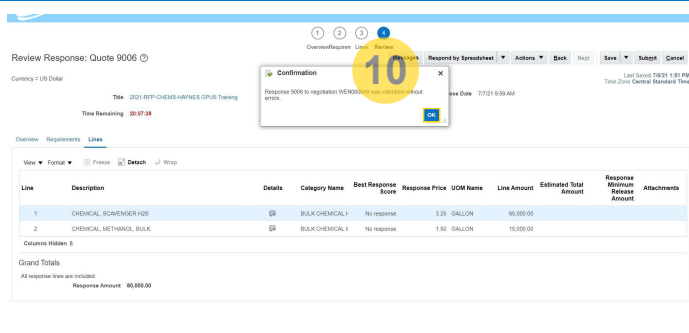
1 2 3 4
Overview Requirem Lines Review

Review Response: Quote 9006 ⓘ

Messages Respond by Spreadsheet ▼ Actions ▼ Back Next Save ▼ Submit Cancel

Currency = US Dollar

Last Saved 7/6/21 1:51 PM
Time Zone Central Standard Time

Title 2021-RFP-CHEMS-HAYNES OPUS Training

Close Date 7/7/21 9:59 AM

Time Remaining 20:07:38

Confirmation

Response 9006 to negotiation WEN000049 was validated without errors.

OK

10

Overview Requirements Lines

View ▼ Format ▼ Freeze Detach Wrap

| Line | Description | Details | Category Name | Best Response Score | Response Price | UOM Name | Line Amount | Estimated Total Amount | Response Minimum Release Amount | Attachments |
|---|---|---|---|---|---|---|---|---|---|---|
| 1 | CHEMICAL, SCAVENGER H2S | | BULK CHEMICAL I | No response | 3.25 | GALLON | 65,000.00 | | | |
| 2 | CHEMICAL, METHANOL, BULK | | BULK CHEMICAL I | No response | 1.50 | GALLON | 15,000.00 | | | |

Columns Hidden 8

Grand Totals

All response lines are included.

Response Amount 80,000.00